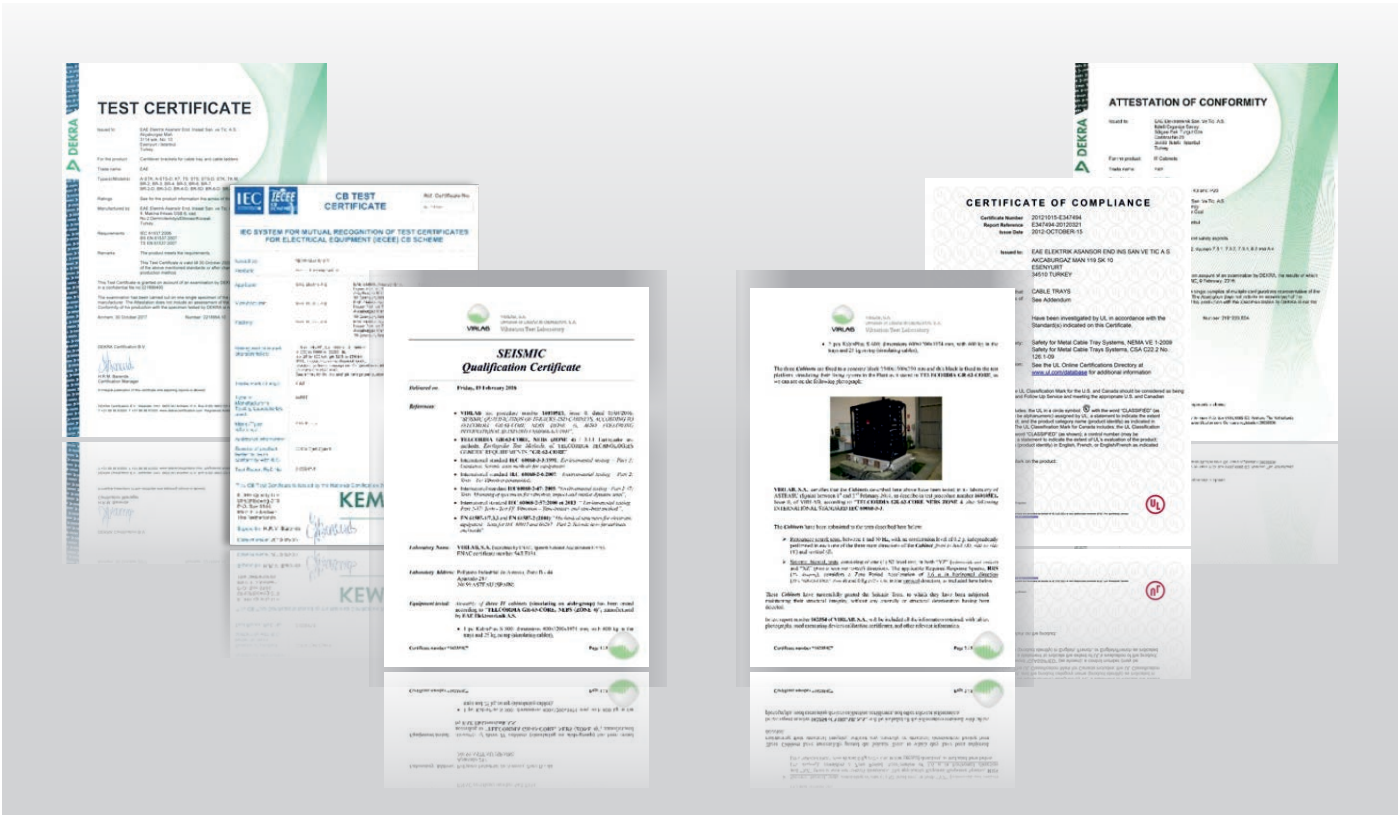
DEKRA

TEST CERTIFICATE

IEC IECEE CB TEST CERTIFICATE

IEC SYSTEM FOR MUTUAL RECOGNITION OF TEST CERTIFICATES FOR ELECTRICAL EQUIPMENT (IECEE) CB SCHEME

KEMA

VIRLAB

SEISMIC
Qualification Certificate

Delivered on: Friday, 19 February 2016

References:

Laboratory Name:

Laboratory Address:

Equipment tested:

Certificate number

Page 1/3

VIRLAB

The Cabinets have been submitted to the tests described here below:

Certificate number

Page 1/3

ATTESTATION OF CONFORMITY

DEKRA

CERTIFICATE OF COMPLIANCE

Certificate Number 20121015-E347494
Report Reference E347494-20120321
Issue Date 2012-OCTOBER-15

Issued to: EAE ELEKTRIK ASANSOR END INS SAN VE TIC A S
AKCABURGAZ MAH 119 SK 10
ESENYURT
34510 TURKEY

CABLE TRAYS
See Addendum

Have been investigated by UL in accordance with the Standard(s) indicated on this Certificate.

Safety for Metal Cable Tray Systems, NEMA VE 1-2009
Safety for Metal Cable Trays Systems, CSA C22.2 No. 126.1-09

See the UL Online Certifications Directory at www.ul.com/database for additional information

UL